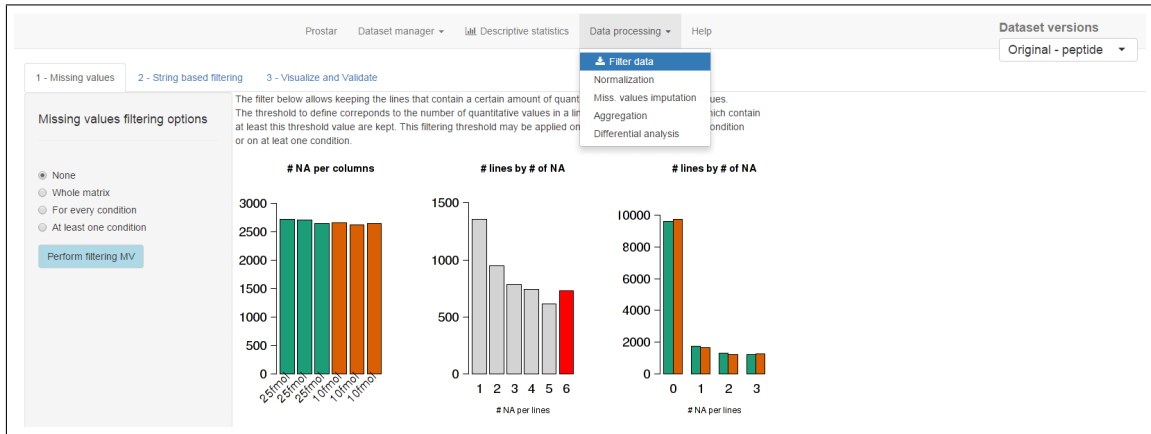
Prostar Dataset manager ▾ Descriptive statistics Data processing ▾ Help

Dataset versions
Original - peptide

Filter data
Normalization
Miss. values imputation
Aggregation
Differential analysis

1 - Missing values 2 - String based filtering 3 - Visualize and Validate

Missing values filtering options

None
Whole matrix
For every condition
At least one condition

Perform filtering MV

The filter below allows keeping the lines that contain a certain amount of quant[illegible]ues.
The threshold to define correponds to the number of quantitative values in a lin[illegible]hich contain at least this threshold value are kept. This filtering threshold may be applied on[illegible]ondition or on at leat one condition.

# NA per columns

| 3000 | 2500 | 2000 | 1500 | 1000 | 500 | 0 |

25fmol 25fmol 25fmol 10fmol 10fmol 10fmol

# lines by # of NA

1500 1000 500 0

1 2 3 4 5 6

# NA per lines

# lines by # of NA

10000 8000 6000 4000 2000 0

0 1 2 3

# NA per lines